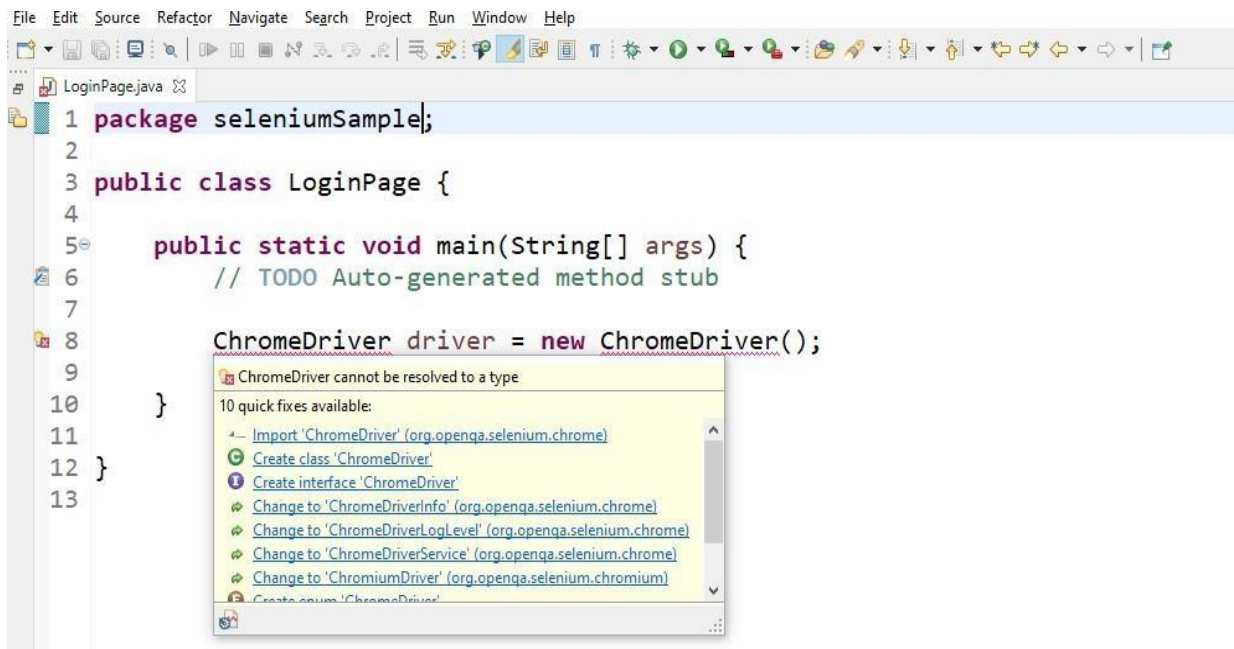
File Edit Source Refactor Navigate Search Project Run Window Help

LoginPage.java

1 package seleniumSample;
2
3 public class LoginPage {
4
5 public static void main(String[] args) {
6 // TODO Auto-generated method stub
7
8 ChromeDriver driver = new ChromeDriver();
9
10 }
11
12 }
13

ChromeDriver cannot be resolved to a type

10 quick fixes available:

Import 'ChromeDriver' (org.openqa.selenium.chrome)
Create class 'ChromeDriver'
Create interface 'ChromeDriver'
Change to 'ChromeDriverInfo' (org.openqa.selenium.chrome)
Change to 'ChromeDriverLogLevel' (org.openqa.selenium.chrome)
Change to 'ChromeDriverService' (org.openqa.selenium.chrome)
Change to 'ChromiumDriver' (org.openqa.selenium.chromium)
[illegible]